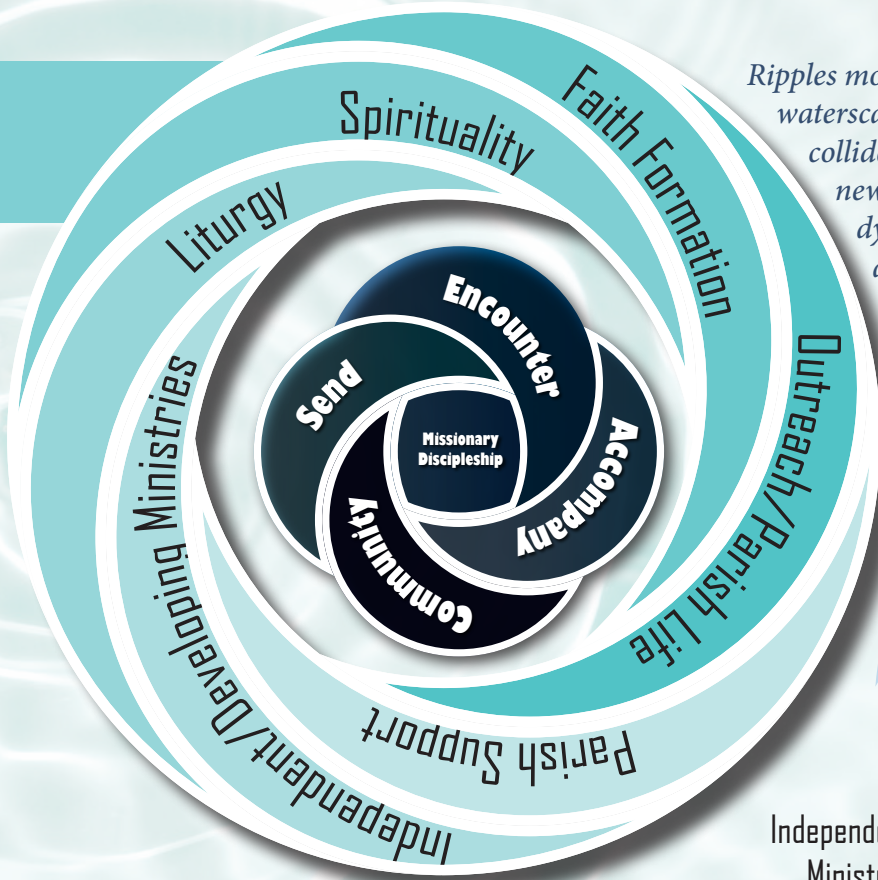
Ripples mo
watersca
collide
new
dy
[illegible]

Faith Formation

Spirituality

Liturgy

Outreach/Parish Life

Parish Support

Independent/Developing Ministries

Encounter

Accompany

Community

Send

Missionary Discipleship

Independ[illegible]
Minist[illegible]